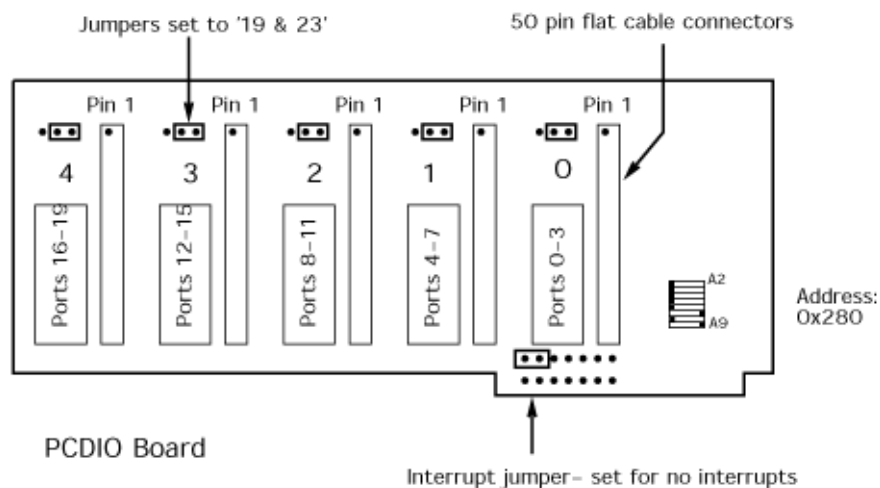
Jumpers set to '19 & 23'

50 pin flat cable connectors

Pin 1
Pin 1
Pin 1
Pin 1
Pin 1

4
3
2
1
0

Ports 16-19
Ports 12-15
Ports 8-11
Ports 4-7
Ports 0-3

A2
A9

Address:
0x280

PCDIO Board

Interrupt jumper- set for no interrupts